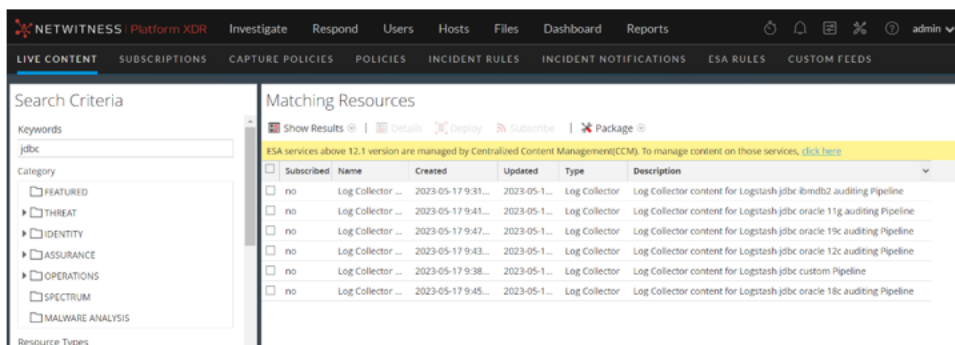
NETWITNESS | Platform XDR Investigate Respond Users Hosts Files Dashboard Reports admin

LIVE CONTENT SUBSCRIPTIONS CAPTURE POLICIES POLICIES INCIDENT RULES INCIDENT NOTIFICATIONS ESA RULES CUSTOM FEEDS

Search Criteria

Keywords

jdbc

Category

FEATURED

THREAT

IDENTITY

ASSURANCE

OPERATIONS

SPECTRUM

MALWARE ANALYSIS

Resource Types

Matching Resources

Show Results | Details Deploy Subscribe | Package

ESA services above 12.1 version are managed by Centralized Content Management(CCM). To manage content on those services, click here

| Subscribed | Name | Created | Updated | Type | Description |
|---|---|---|---|---|---|
| no | Log Collector ... | 2023-05-17 9:31... | 2023-05-1... | Log Collector | Log Collector content for Logstash jdbc ibmdb2 auditing Pipeline |
| no | Log Collector ... | 2023-05-17 9:41... | 2023-05-1... | Log Collector | Log Collector content for Logstash jdbc oracle 11g auditing Pipeline |
| no | Log Collector ... | 2023-05-17 9:47... | 2023-05-1... | Log Collector | Log Collector content for Logstash jdbc oracle 19c auditing Pipeline |
| no | Log Collector ... | 2023-05-17 9:43... | 2023-05-1... | Log Collector | Log Collector content for Logstash jdbc oracle 12c auditing Pipeline |
| no | Log Collector ... | 2023-05-17 9:38... | 2023-05-1... | Log Collector | Log Collector content for Logstash jdbc custom Pipeline |
| no | Log Collector ... | 2023-05-17 9:45... | 2023-05-1... | Log Collector | Log Collector content for Logstash jdbc oracle 18c auditing Pipeline |